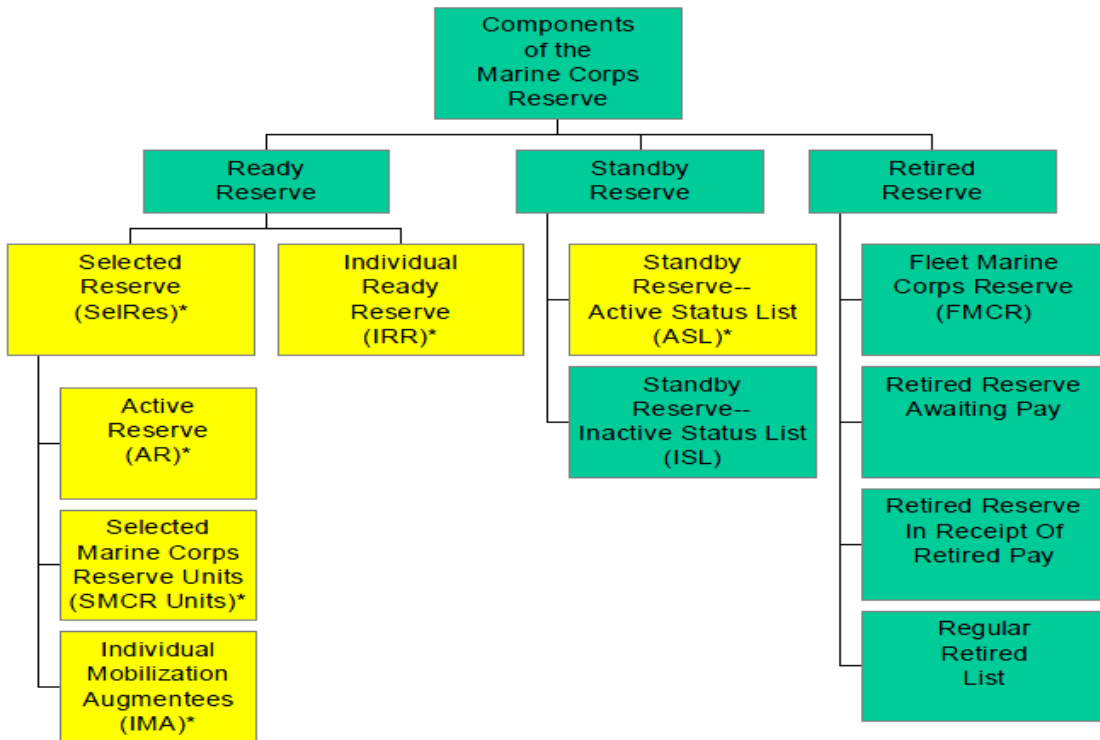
Components of the Marine Corps Reserve

Ready Reserve

Standby Reserve

Retired Reserve

Selected Reserve (SelRes)*

Individual Ready Reserve (IRR)*

Active Reserve (AR)*

Selected Marine Corps Reserve Units (SMCR Units)*

Individual Mobilization Augmentees (IMA)*

Standby Reserve-- Active Status List (ASL)*

Standby Reserve-- Inactive Status List (ISL)

Fleet Marine Corps Reserve (FMCR)

Retired Reserve Awaiting Pay

Retired Reserve In Receipt Of Retired Pay

Regular Retired List